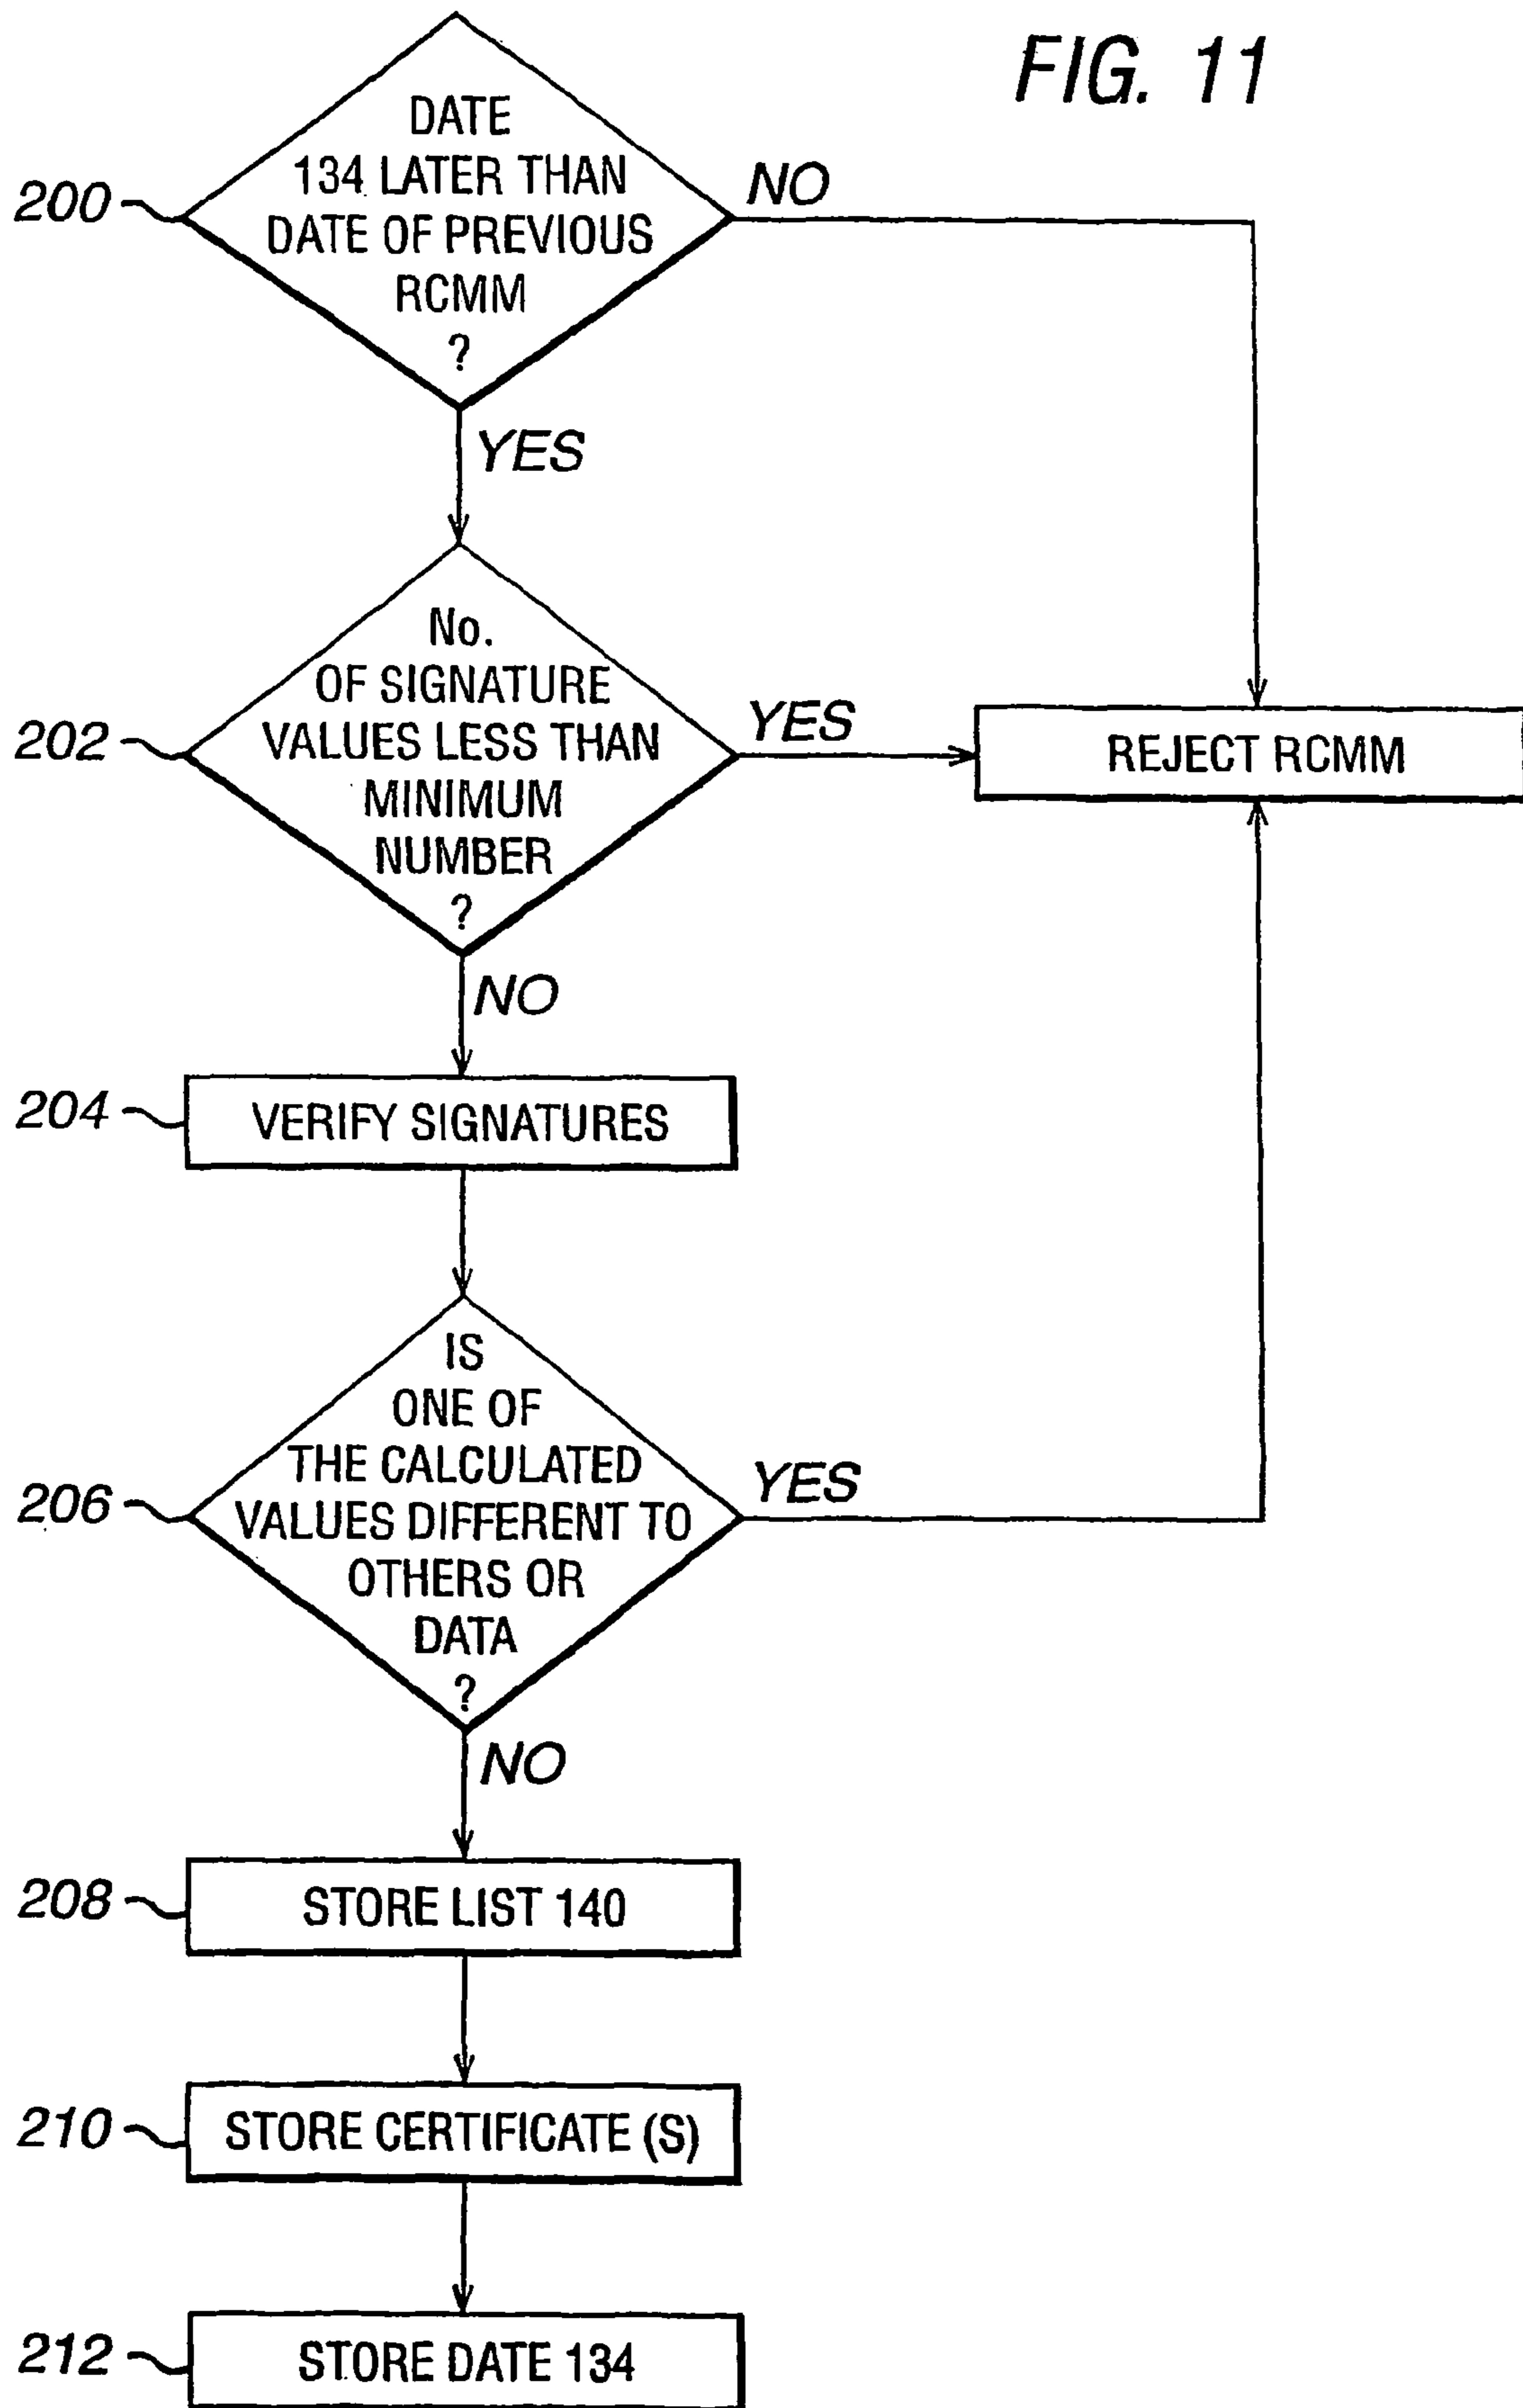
FIG. 11

200 DATE 134 LATER THAN DATE OF PREVIOUS RCMM ?

NO

YES

202 No. OF SIGNATURE VALUES LESS THAN MINIMUM NUMBER ?

YES

REJECT RCMM

NO

204 VERIFY SIGNATURES

206 IS ONE OF THE CALCULATED VALUES DIFFERENT TO OTHERS OR DATA ?

YES

NO

208 STORE LIST 140

210 STORE CERTIFICATE (S)

212 STORE DATE 134